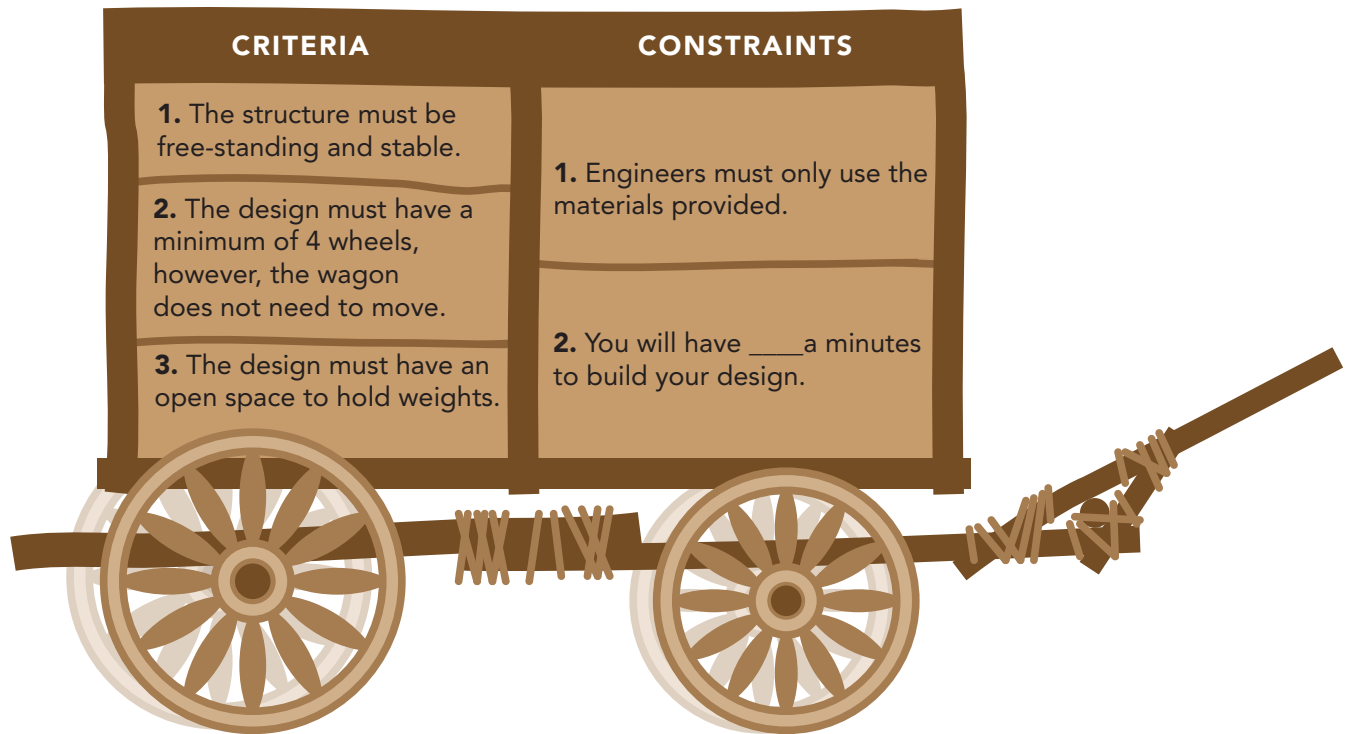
CRITERIA

1. The structure must be free-standing and stable.

2. The design must have a minimum of 4 wheels, however, the wagon does not need to move.

3. The design must have an open space to hold weights.

CONSTRAINTS

1. Engineers must only use the materials provided.

2. You will have ____a minutes to build your design.